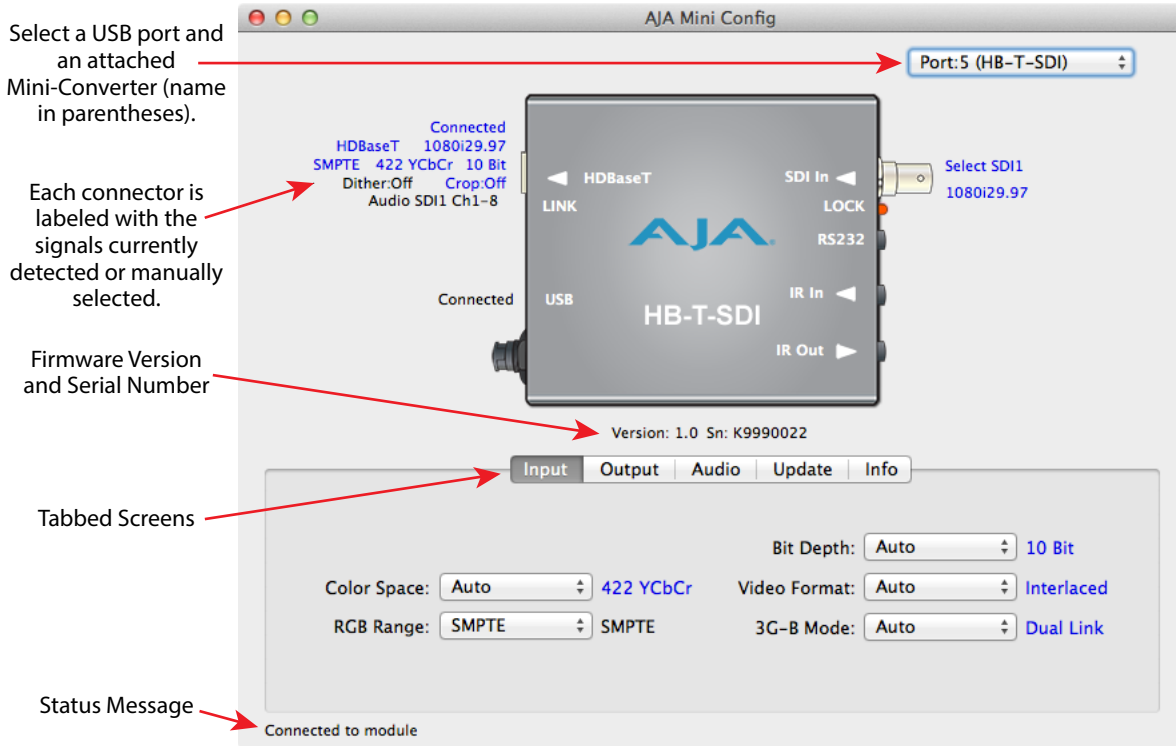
Select a USB port and an attached Mini-Converter (name in parentheses).

Each connector is labeled with the signals currently detected or manually selected.

Firmware Version and Serial Number

Tabbed Screens

Status Message

AJA Mini Config

Port:5 (HB-T-SDI)

Connected
HDBaseT 1080i29.97
SMPTE 422 YCbCr 10 Bit
Dither:Off Crop:Off
Audio SDI1 Ch1-8

HDBaseT
LINK

SDI In
LOCK
RS232

Select SDI1
1080i29.97

AJA

Connected
USB

HB-T-SDI

IR In
IR Out

Version: 1.0 Sn: K9990022

| Input | Output | Audio | Update | Info |

Bit Depth: Auto 10 Bit
Color Space: Auto 422 YCbCr
Video Format: Auto Interlaced
RGB Range: SMPTE SMPTE
3G-B Mode: Auto Dual Link

Connected to module